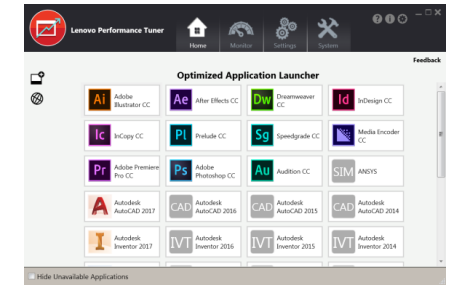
Lenovo Performance Tuner

Home Monitor Settings System

Feedback

Optimized Application Launcher

Ai Adobe Illustrator CC
Ae After Effects CC
Dw Dreamweaver CC
Id InDesign CC
Ic InCopy CC
Pl Prelude CC
Sg Speedgrade CC
Media Encoder CC
Pr Adobe Premiere Pro CC
Ps Adobe Photoshop CC
Au Audition CC
SIM ANSYS
Autodesk AutoCAD 2017
CAD Autodesk AutoCAD 2016
CAD Autodesk AutoCAD 2015
CAD Autodesk AutoCAD 2014
I Autodesk Inventor 2017
IVT Autodesk Inventor 2016
IVT Autodesk Inventor 2015
IVT Autodesk Inventor 2014

Hide Unavailable Applications